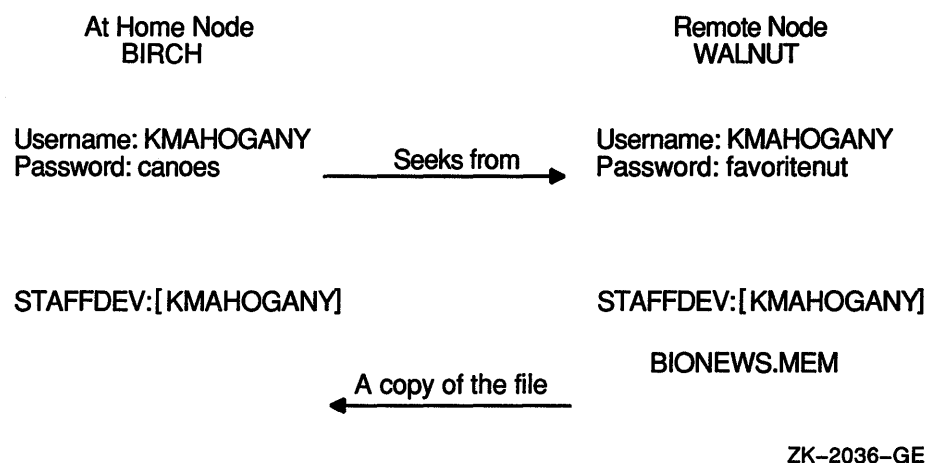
At Home Node
BIRCH

Remote Node
WALNUT

Username: KMAHOGANY
Password: canoes

Seeks from

Username: KMAHOGANY
Password: favoritenut

STAFFDEV:[KMAHOGANY]

STAFFDEV:[KMAHOGANY]

BIONEWS.MEM

A copy of the file

ZK–2036–GE